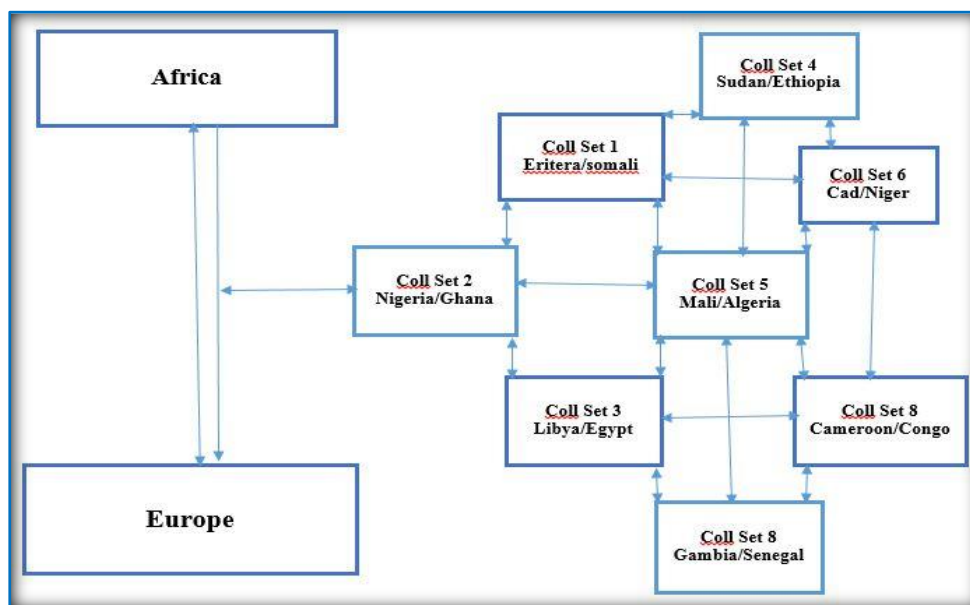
Africa

Coll Set 4
Sudan/Ethiopia

Coll Set 1
Eritera/somali

Coll Set 6
Cad/Niger

Coll Set 2
Nigeria/Ghana

Coll Set 5
Mali/Algeria

Coll Set 3
Libya/Egypt

Coll Set 8
Cameroon/Congo

Europe

Coll Set 8
Gambia/Senegal